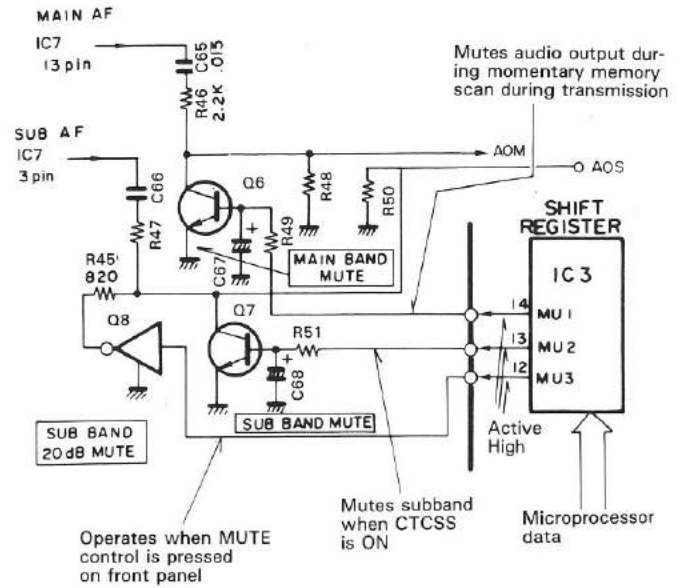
MAIN AF

IC7
13 pin

C65
.015

R46
2.2K

Mutes audio output during momentary memory scan during transmission

SUB AF
IC7
3 pin

C66

R47

AOM

AOS

Q6

R48

R50

R49

SHIFT REGISTER

IC3

MAIN BAND MUTE

R45
820

C67

14 MU1

13 MU2

12 MU3

Q8

Q7

R51

C68

SUB BAND 20dB MUTE

SUB BAND MUTE

Active High

Mutes subband when CTCSS is ON

Microprocessor data

Operates when MUTE control is pressed on front panel